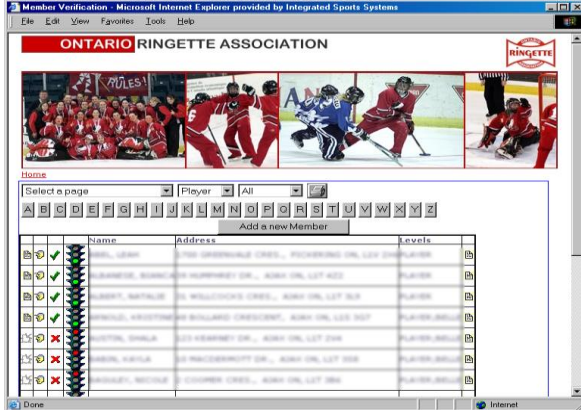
Member Verification - Microsoft Internet Explorer provided by Integrated Sports Systems

File Edit View Favorites Tools Help

ONTARIO RINGETTE ASSOCIATION

RINGETTE

Home

Select a page | Player | All

A B C D E F G H I J K L M N O P Q R S T U V W X Y Z

Add a new Member

| | | | | Name | Address | Levels | |
|---|---|---|---|---|---|---|---|
| | | ✓ | | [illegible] | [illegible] | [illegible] | |
| | | ✓ | | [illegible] | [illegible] | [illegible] | |
| | | ✓ | | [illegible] | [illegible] | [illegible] | |
| | | ✓ | | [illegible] | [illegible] | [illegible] | |
| | | ✗ | | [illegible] | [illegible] | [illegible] | |
| | | ✗ | | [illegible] | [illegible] | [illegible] | |
| | | ✗ | | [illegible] | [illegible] | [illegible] | |

Done

Internet